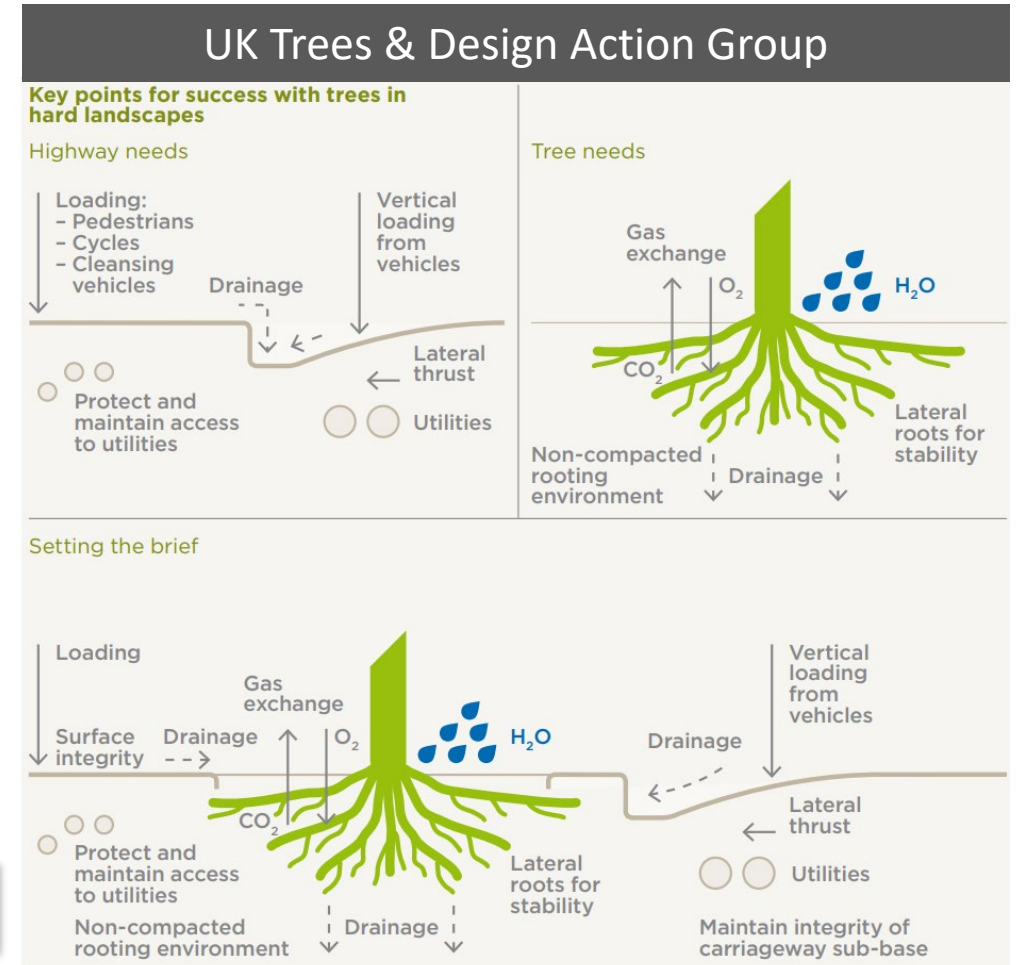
UK Trees & Design Action Group

Key points for success with trees in hard landscapes

Highway needs

Loading:
- Pedestrians
- Cycles
- Cleansing vehicles

Drainage

Vertical loading from vehicles

Lateral thrust

Protect and maintain access to utilities

Utilities

Tree needs

Gas exchange

$O_2$

$CO_2$

$H_2O$

Lateral roots for stability

Non-compacted rooting environment

Drainage

Setting the brief

Loading

Surface integrity

Drainage

Gas exchange

$O_2$

$CO_2$

$H_2O$

Vertical loading from vehicles

Drainage

Lateral thrust

Protect and maintain access to utilities

Lateral roots for stability

Utilities

Non-compacted rooting environment

Drainage

Maintain integrity of carriageway sub-base